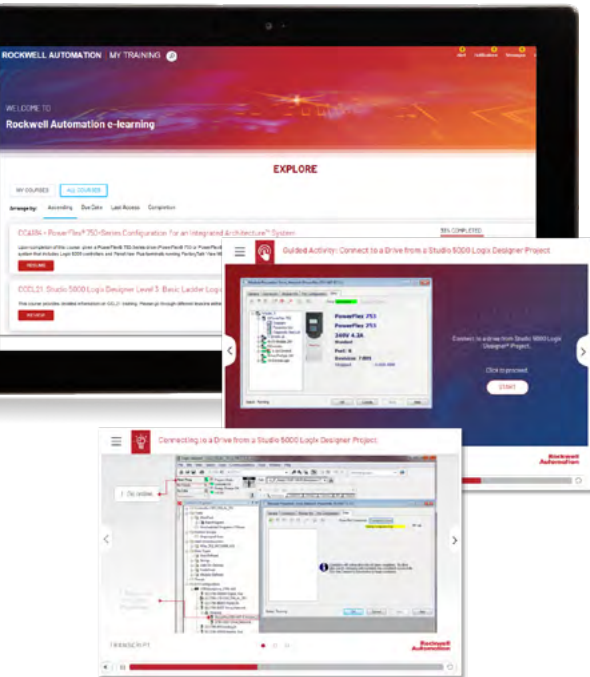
ROCKWELL AUTOMATION | MY TRAINING

WELCOME TO

Rockwell Automation e-learning

EXPLORE

MY COURSES

ALL COURSES

Arrange by: Ascending Due Date Last Access Completion

CCA184 - PowerFlex® 750-Series Configuration for an Integrated Architecture® System

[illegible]

RESUME

CCCL21 Studio 5000 Logix Designer Level 3: Basic Ladder Logic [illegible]

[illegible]

REVIEW

Guided Activity: Connect to a Drive from a Studio 5000 Logix Designer Project

PowerFlex 753

PowerFlex 753

240V 4.2A

Connect to a drive from Studio 5000 Logix Designer® Project.

Click to proceed.

START

Rockwell Automation

Connecting to a Drive from a Studio 5000 Logix Designer Project

1. Go online.

TRANSCRIPT

Rockwell Automation